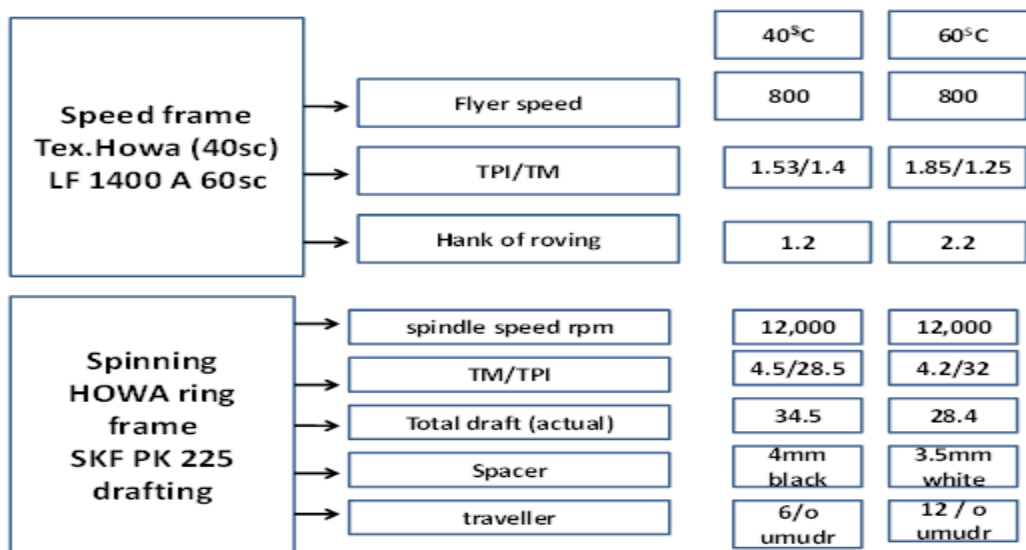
40$^S$C

60$^S$C

Speed frame Tex.Howa (40sc) LF 1400 A 60sc

Flyer speed

800

800

TPI/TM

1.53/1.4

1.85/1.25

Hank of roving

1.2

2.2

Spinning HOWA ring frame SKF PK 225 drafting

spindle speed rpm

12,000

12,000

TM/TPI

4.5/28.5

4.2/32

Total draft (actual)

34.5

28.4

Spacer

4mm black

3.5mm white

traveller

6/o umudr

12 / o umudr